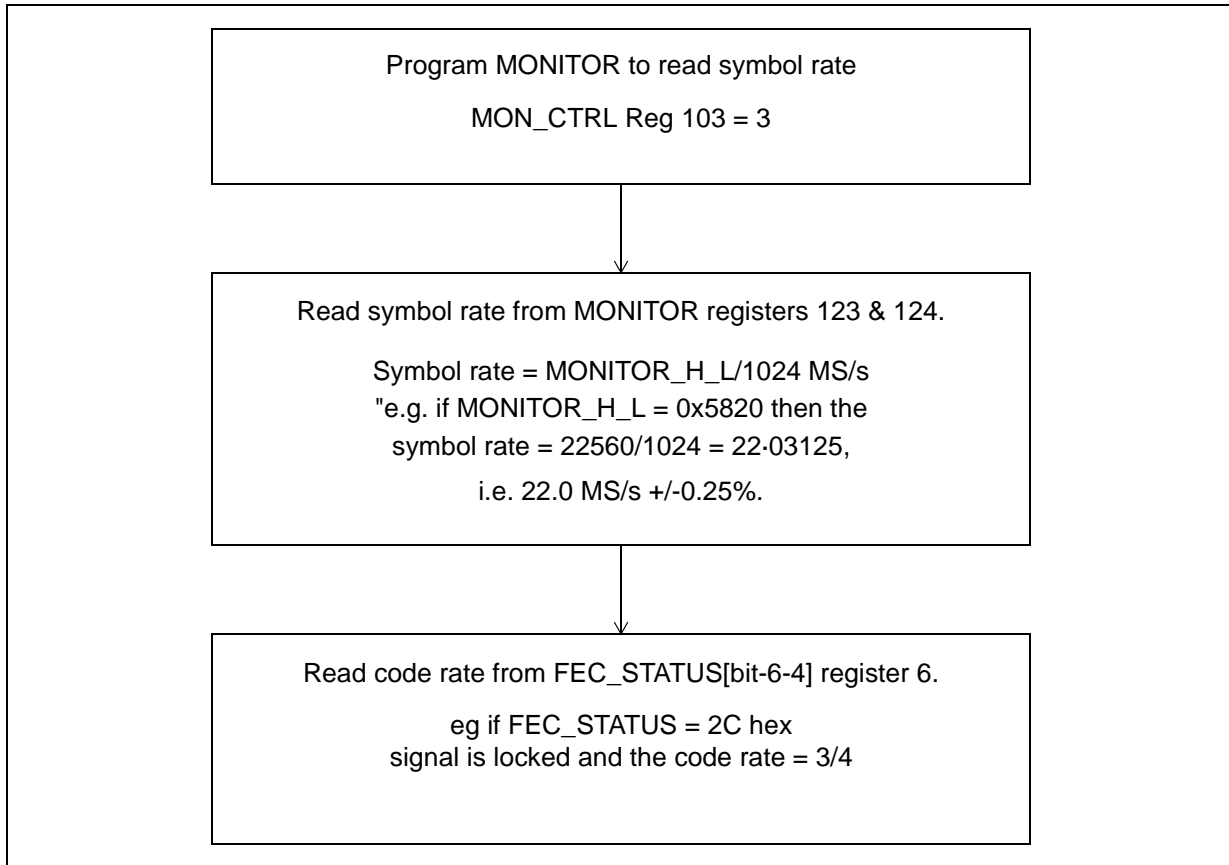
Program MONITOR to read symbol rate

MON_CTRL Reg 103 = 3

Read symbol rate from MONITOR registers 123 & 124.

Symbol rate = MONITOR_H_L/1024 MS/s
"e.g. if MONITOR_H_L = 0x5820 then the symbol rate = 22560/1024 = 22·03125,
i.e. 22.0 MS/s +/-0.25%.

Read code rate from FEC_STATUS[bit-6-4] register 6.

eg if FEC_STATUS = 2C hex
signal is locked and the code rate = 3/4